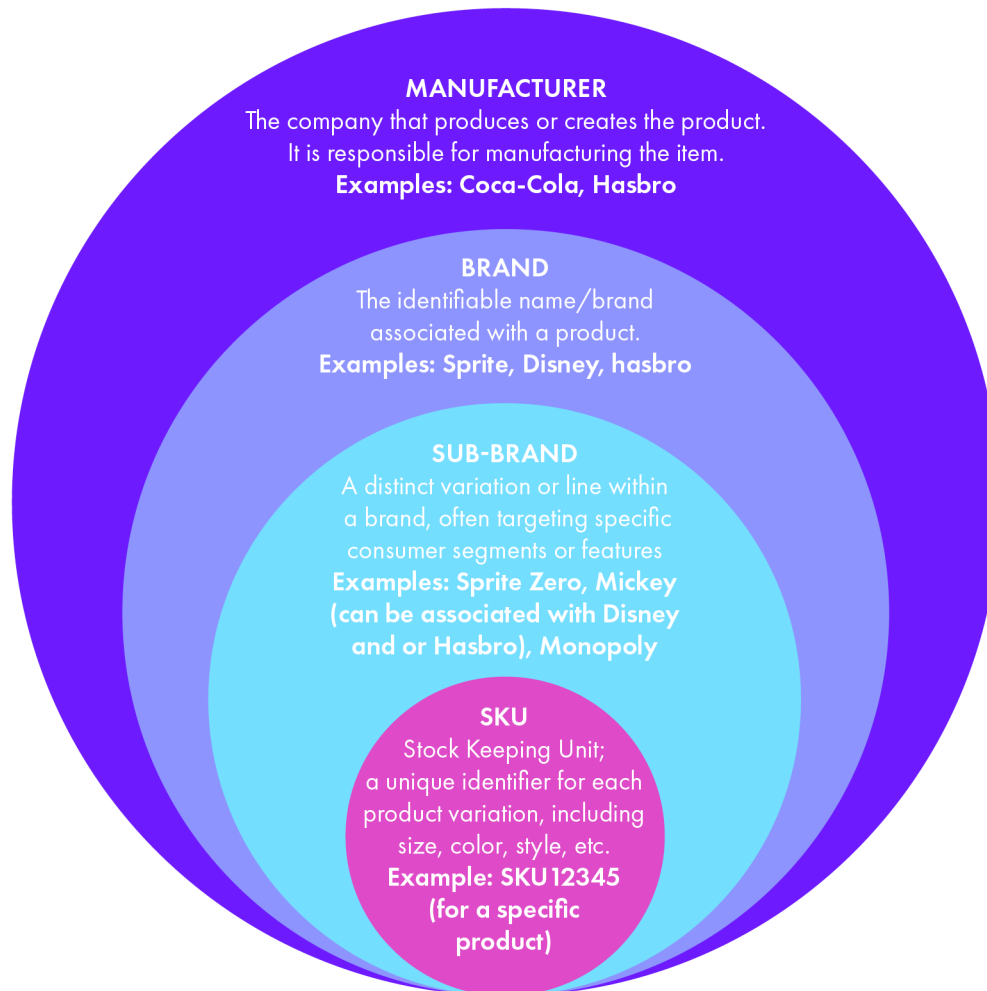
MANUFACTURER
The company that produces or creates the product. It is responsible for manufacturing the item.
Examples: Coca-Cola, Hasbro

BRAND
The identifiable name/brand associated with a product.
Examples: Sprite, Disney, hasbro

SUB-BRAND
A distinct variation or line within a brand, often targeting specific consumer segments or features
Examples: Sprite Zero, Mickey (can be associated with Disney and or Hasbro), Monopoly

SKU
Stock Keeping Unit; a unique identifier for each product variation, including size, color, style, etc.
Example: SKU12345 (for a specific product)